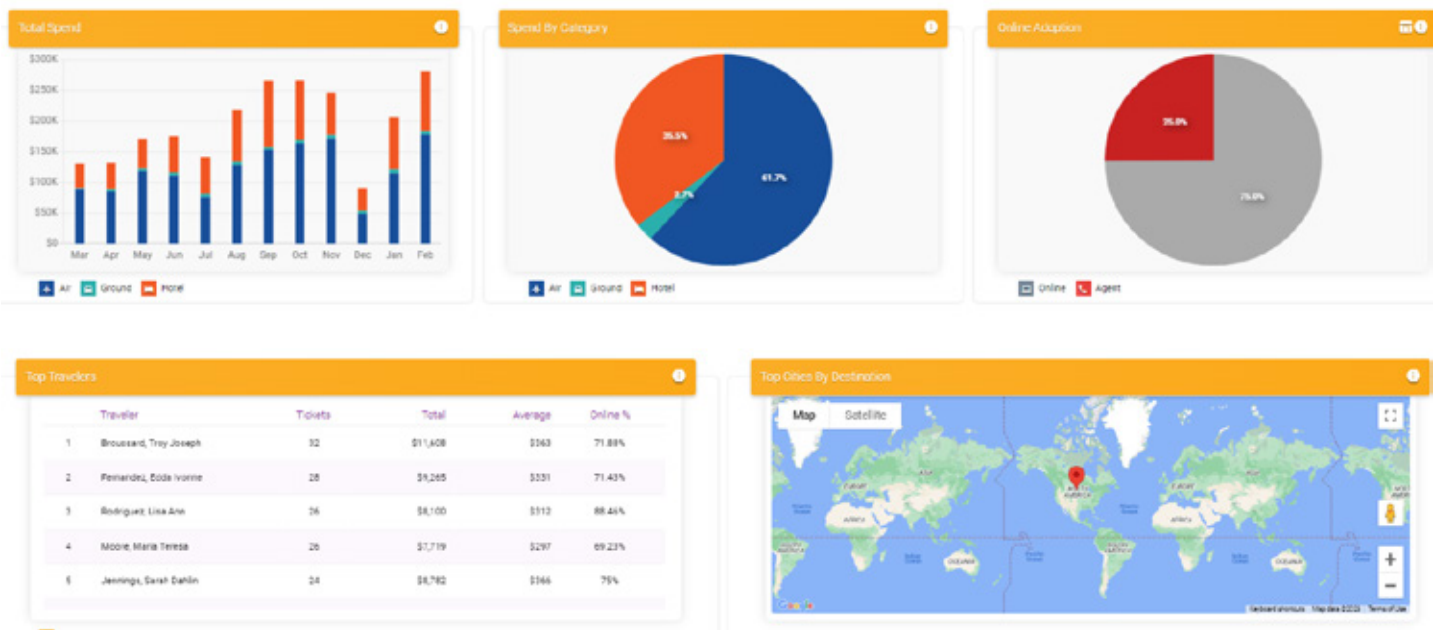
Total Spend

$300K
$250K
$200K
$150K
$100K
$50K
$0

Mar Apr May Jun Jul Aug Sep Oct Nov Dec Jan Feb

Air Ground Hotel

Spend By Category

35.5%
2.7%
61.7%

Air Ground Hotel

Online Adoption

25.0%
75.0%

Online Agent

Top Travelers

| | Traveler | Tickets | Total | Average | Online % |
|---|---|---|---|---|---|
| 1 | Broussard, Troy Joseph | 32 | $11,608 | $363 | 71.88% |
| 2 | Fernandez, Edda Ivonne | 28 | $9,265 | $331 | 71.43% |
| 3 | Rodriguez, Lisa Ann | 26 | $8,100 | $312 | 88.46% |
| 4 | Moore, Maria Teresa | 26 | $7,719 | $297 | 69.23% |
| 5 | Jennings, Sarah Dahlin | 24 | $8,782 | $366 | 75% |

Top Cities By Destination

Map Satellite

NORTH AMERICA

Keyboard shortcuts Map data ©2023 Terms of Use